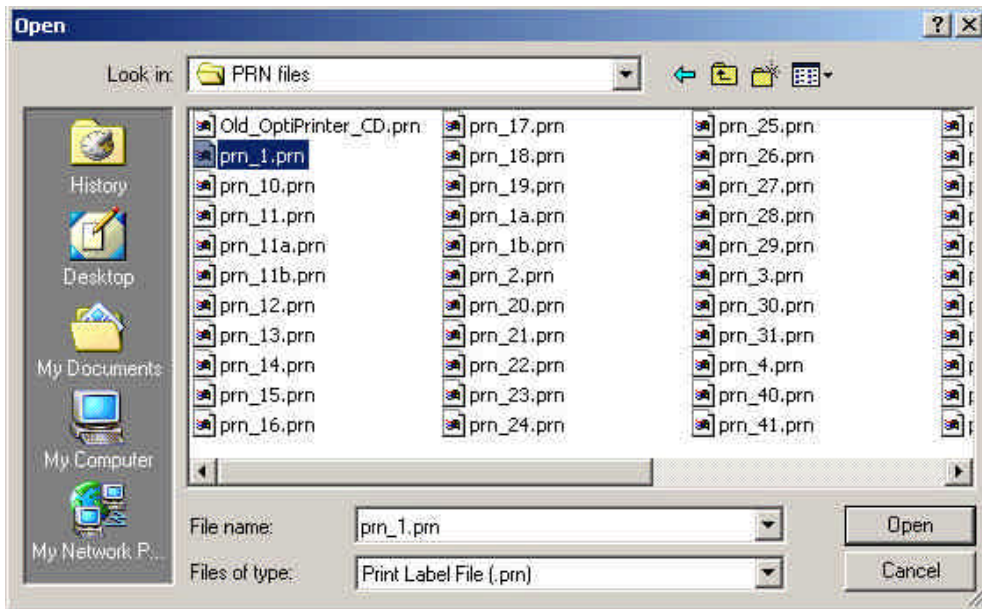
Open

? X

Look in: PRN files

History

Desktop

My Documents

My Computer

My Network P...

Old_OptiPrinter_CD.prn
prn_1.prn
prn_10.prn
prn_11.prn
prn_11a.prn
prn_11b.prn
prn_12.prn
prn_13.prn
prn_14.prn
prn_15.prn
prn_16.prn

prn_17.prn
prn_18.prn
prn_19.prn
prn_1a.prn
prn_1b.prn
prn_2.prn
prn_20.prn
prn_21.prn
prn_22.prn
prn_23.prn
prn_24.prn

prn_25.prn
prn_26.prn
prn_27.prn
prn_28.prn
prn_29.prn
prn_3.prn
prn_30.prn
prn_31.prn
prn_4.prn
prn_40.prn
prn_41.prn

File name: prn_1.prn

Files of type: Print Label File (.prn)

Open

Cancel